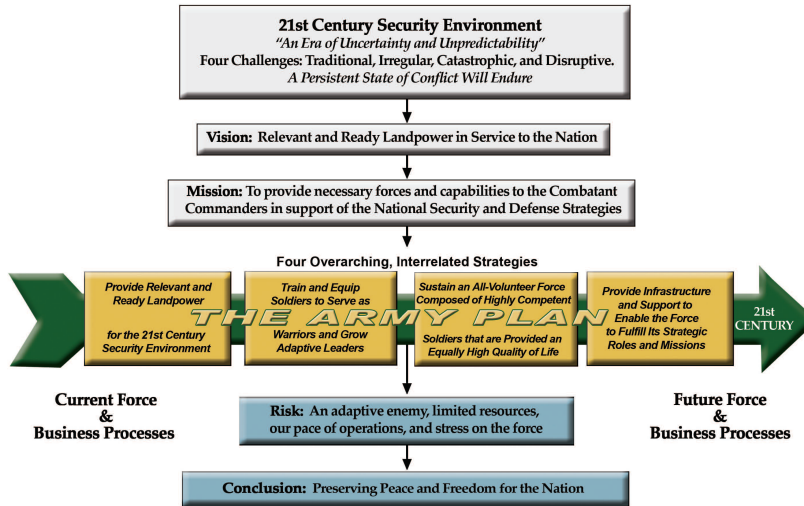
21st Century Security Environment
"An Era of Uncertainty and Unpredictability"
Four Challenges: Traditional, Irregular, Catastrophic, and Disruptive.
A Persistent State of Conflict Will Endure

Vision: Relevant and Ready Landpower in Service to the Nation

Mission: To provide necessary forces and capabilities to the Combatant Commanders in support of the National Security and Defense Strategies

Four Overarching, Interrelated Strategies

Provide Relevant and Ready Landpower for the 21st Century Security Environment

Train and Equip Soldiers to Serve as Warriors and Grow Adaptive Leaders

Sustain an All-Volunteer Force Composed of Highly Competent Soldiers that are Provided an Equally High Quality of Life

Provide Infrastructure and Support to Enable the Force to Fulfill Its Strategic Roles and Missions

THE ARMY PLAN

21st CENTURY

Current Force & Business Processes

Risk: An adaptive enemy, limited resources, our pace of operations, and stress on the force

Future Force & Business Processes

Conclusion: Preserving Peace and Freedom for the Nation